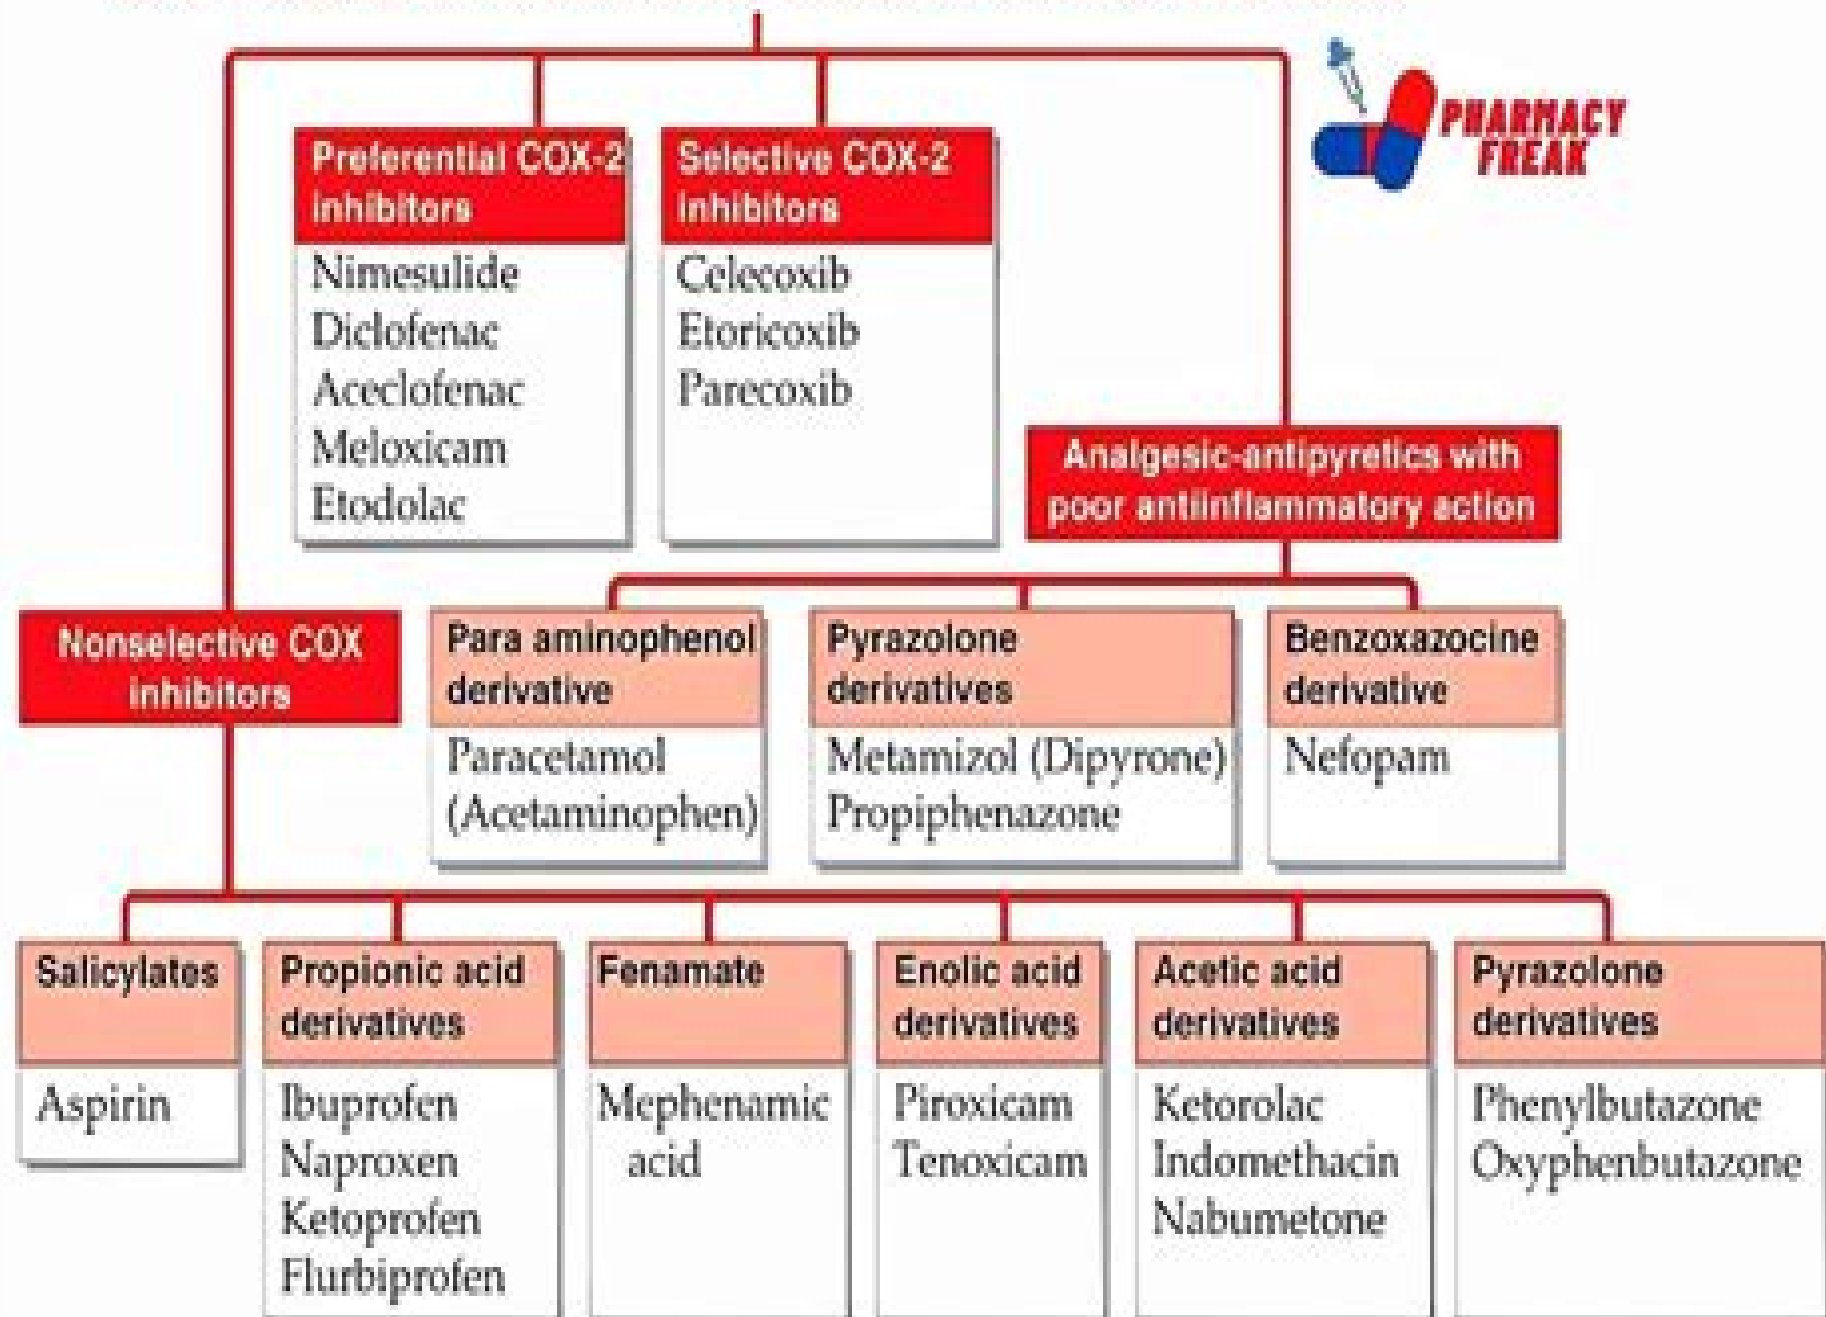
PHARMACY FREAK

Preferential COX-2 inhibitors
Nimesulide
Diclofenac
Aceclofenac
Meloxicam
Etodolac

Selective COX-2 inhibitors
Celecoxib
Etoricoxib
Parecoxib

Analgesic-antipyretics with poor antiinflammatory action

Para aminophenol derivative
Paracetamol (Acetaminophen)

Pyrazolone derivatives
Metamizol (Dipyrone)
Propiphenazone

Benzoxazocine derivative
Nefopam

Nonselective COX inhibitors

Salicylates
Aspirin

Propionic acid derivatives
Ibuprofen
Naproxen
Ketoprofen
Flurbiprofen

Fenamate
Mephenamic acid

Enolic acid derivatives
Piroxicam
Tenoxicam

Acetic acid derivatives
Ketorolac
Indomethacin
Nabumetone

Pyrazolone derivatives
Phenylbutazone
Oxyphenbutazone